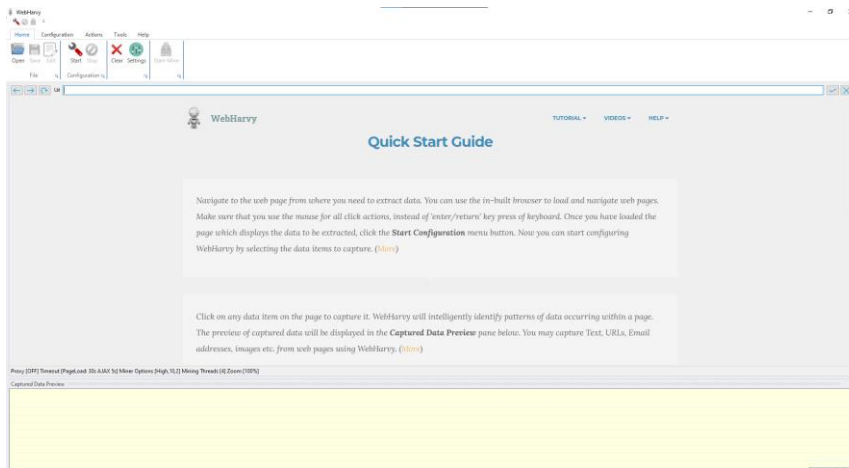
WebHarvy

Home Configuration Actions Tools Help

Open Save Edit Start Stop Clear Settings Start Miner

File Configuration

Url

WebHarvy

TUTORIAL ▾ VIDEOS ▾ HELP ▾

Quick Start Guide

Navigate to the web page from where you need to extract data. You can use the in-built browser to load and navigate web pages. Make sure that you use the mouse for all click actions, instead of 'enter/return' key press of keyboard. Once you have loaded the page which displays the data to be extracted, click the **Start Configuration** menu button. Now you can start configuring WebHarvy by selecting the data items to capture. (More)

Click on any data item on the page to capture it. WebHarvy will intelligently identify patterns of data occurring within a page. The preview of captured data will be displayed in the **Captured Data Preview** pane below. You may capture Text, URLs, Email addresses, images etc. from web pages using WebHarvy. (More)

Proxy [OFF] Timeout [PageLoad: 30s AJAX 5s] Miner Options [High,10,2] Mining Threads [4] Zoom [100%]

Captured Data Preview